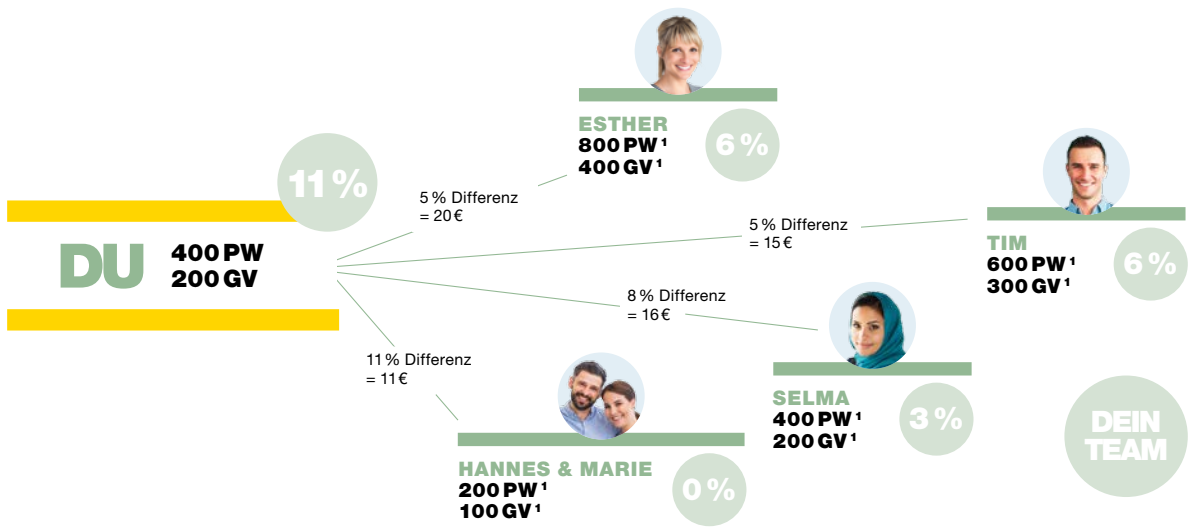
ESTHER
800 PW¹
400 GV¹
6 %

11 %

DU
400 PW
200 GV

5 % Differenz
= 20 €

5 % Differenz
= 15 €

TIM
600 PW¹
300 GV¹
6 %

8 % Differenz
= 16 €

11 % Differenz
= 11 €

SELMA
400 PW¹
200 GV¹
3 %

DEIN TEAM

HANNES & MARIE
200 PW¹
100 GV¹
0 %